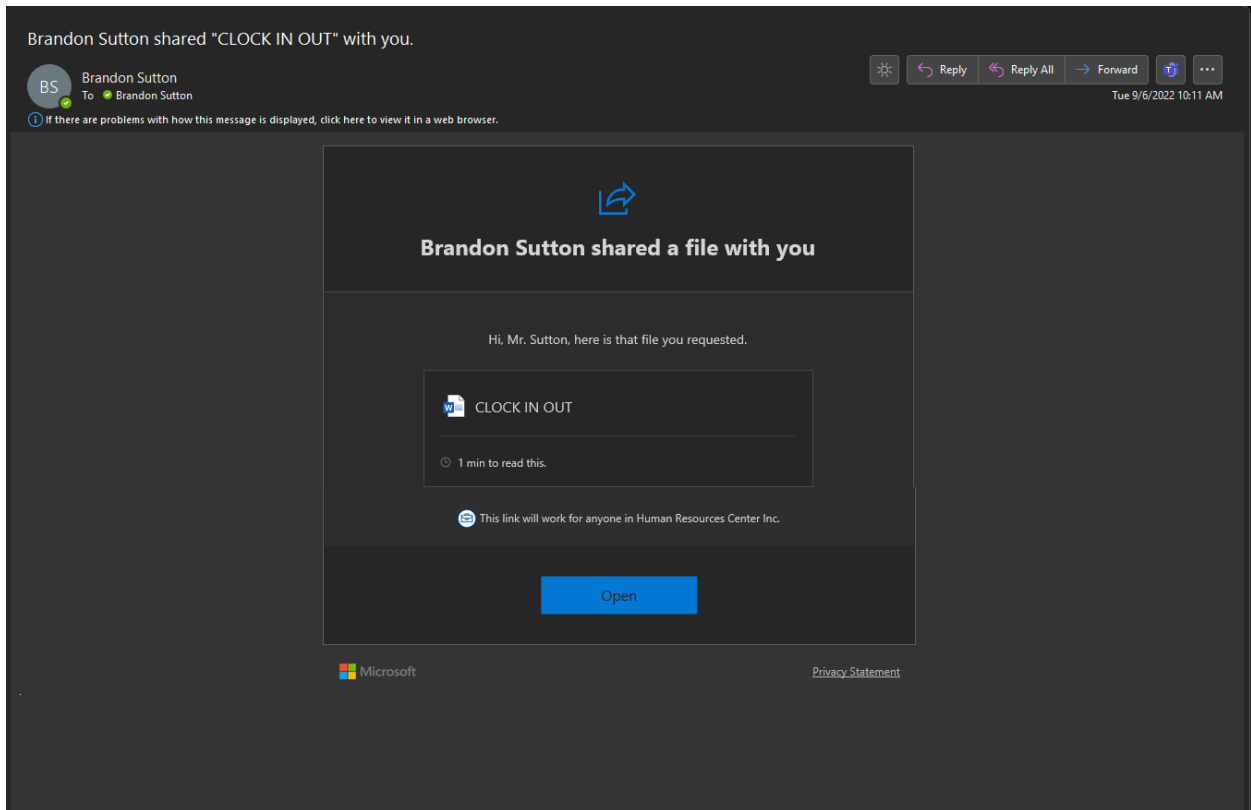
Brandon Sutton shared "CLOCK IN OUT" with you.

BS

Brandon Sutton

To Brandon Sutton

Reply Reply All Forward ...

Tue 9/6/2022 10:11 AM

If there are problems with how this message is displayed, click here to view it in a web browser.

Brandon Sutton shared a file with you

Hi, Mr. Sutton, here is that file you requested.

CLOCK IN OUT

1 min to read this.

This link will work for anyone in Human Resources Center Inc.

Open

Microsoft

Privacy Statement